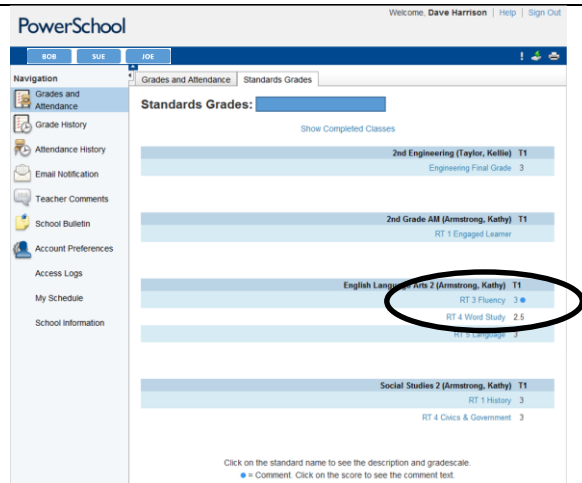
PowerSchool

Welcome, Dave Harrison | Help | Sign Out

BOB SUE JOE

Navigation

Grades and Attendance

Grade History

Attendance History

Email Notification

Teacher Comments

School Bulletin

Account Preferences

Access Logs

My Schedule

School Information

Grades and Attendance | Standards Grades

Standards Grades:

Show Completed Classes

| 2nd Engineering (Taylor, Kellie) | T1 |
|---|---|
| Engineering Final Grade | 3 |

| 2nd Grade AM (Armstrong, Kathy) | T1 |
|---|---|
| RT 1 Engaged Learner | |

| English Language Arts 2 (Armstrong, Kathy) | T1 |
|---|---|
| RT 3 Fluency | 3 ● |
| RT 4 Word Study | 2.5 |
| RT 5 Language | 3 |

| Social Studies 2 (Armstrong, Kathy) | T1 |
|---|---|
| RT 1 History | 3 |
| RT 4 Civics & Government | 3 |

Click on the standard name to see the description and gradescale.
● = Comment. Click on the score to see the comment text.